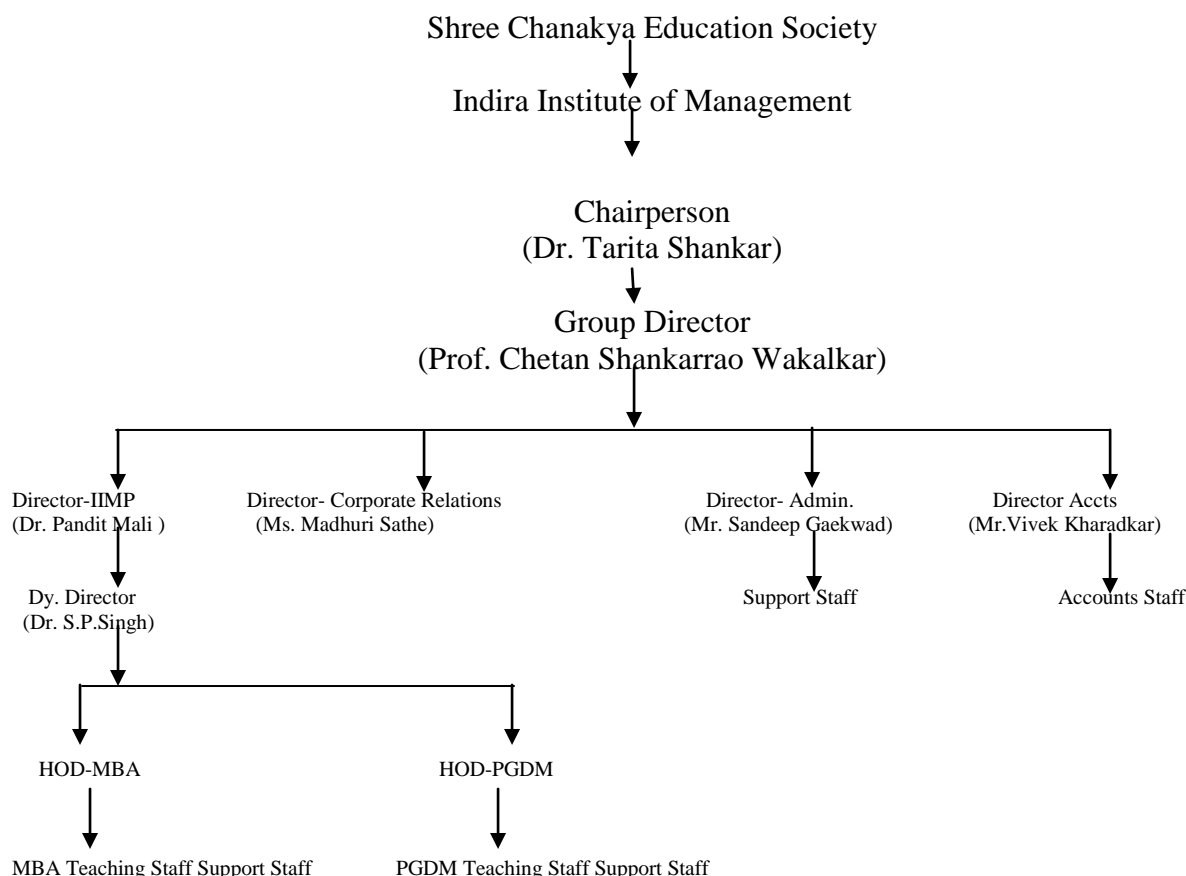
Shree Chanakya Education Society

Indira Institute of Management

Chairperson
(Dr. Tarita Shankar)

Group Director
(Prof. Chetan Shankarrao Wakalkar)

Director-IIMP
(Dr. Pandit Mali )

Director- Corporate Relations
(Ms. Madhuri Sathe)

Director- Admin.
(Mr. Sandeep Gaekwad)

Director Accts
(Mr.Vivek Kharadkar)

Dy. Director
(Dr. S.P.Singh)

Support Staff

Accounts Staff

HOD-MBA

HOD-PGDM

MBA Teaching Staff Support Staff

PGDM Teaching Staff Support Staff